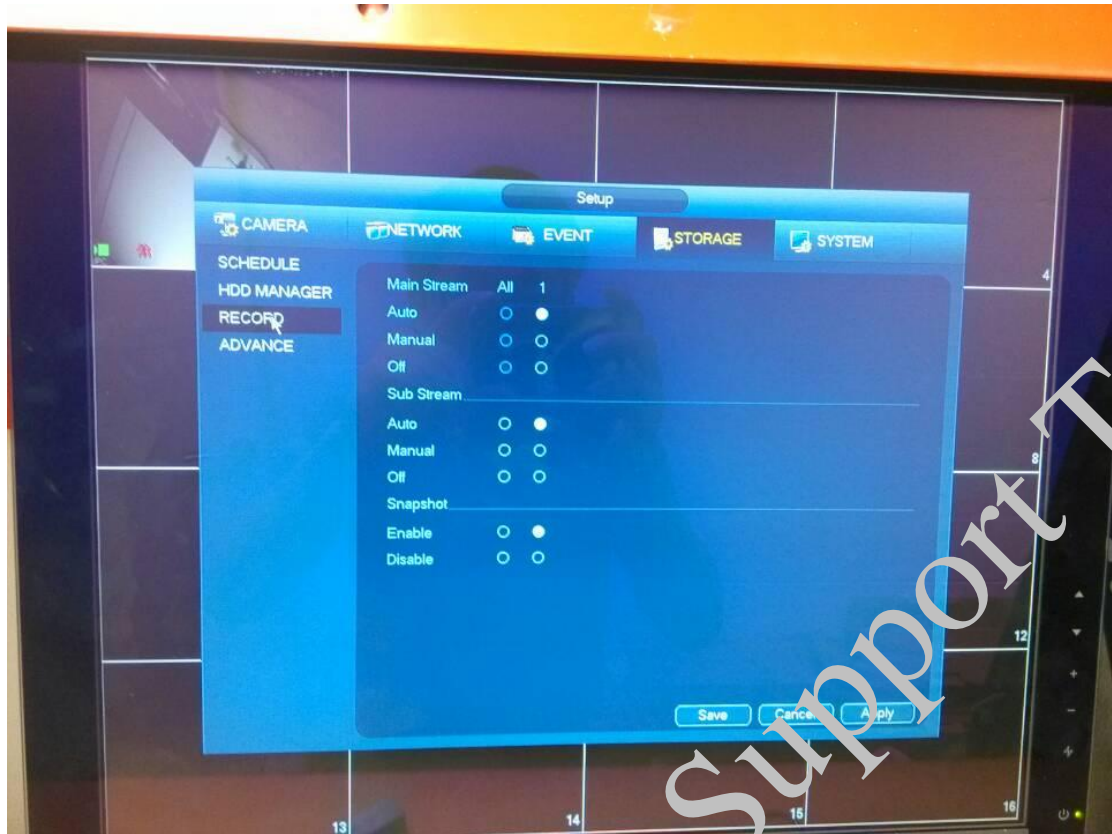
Setup

CAMERA
NETWORK
EVENT
STORAGE
SYSTEM

SCHEDULE
HDD MANAGER
RECORD
ADVANCE

Main Stream All 1
Auto
Manual
Off
Sub Stream
Auto
Manual
Off
Snapshot
Enable
Disable

Save Cancel Apply

4
8
12
13
14
15
16

Support T